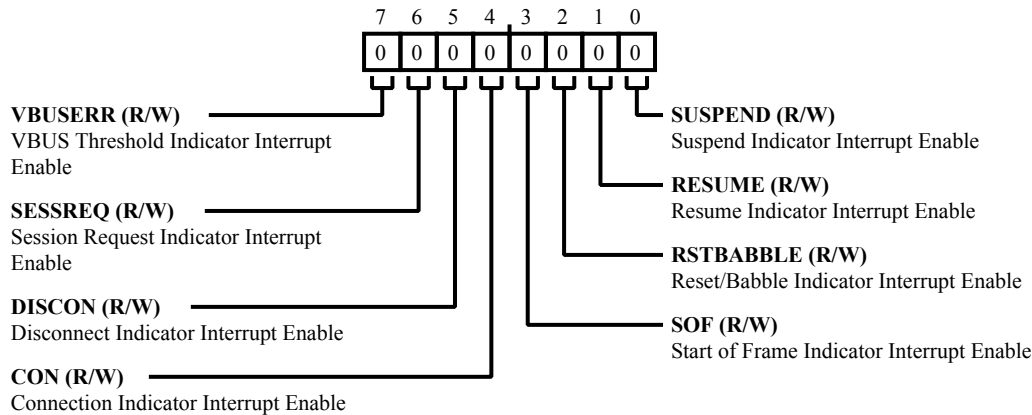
| 7 | 6 | 5 | 4 | 3 | 2 | 1 | 0 |
|---|---|---|---|---|---|---|---|
| 0 | 0 | 0 | 0 | 0 | 0 | 0 | 0 |

**VBUSERR (R/W)**
VBUS Threshold Indicator Interrupt Enable

**SESSREQ (R/W)**
Session Request Indicator Interrupt Enable

**DISCON (R/W)**
Disconnect Indicator Interrupt Enable

**CON (R/W)**
Connection Indicator Interrupt Enable

**SUSPEND (R/W)**
Suspend Indicator Interrupt Enable

**RESUME (R/W)**
Resume Indicator Interrupt Enable

**RSTBABBLE (R/W)**
Reset/Babble Indicator Interrupt Enable

**SOF (R/W)**
Start of Frame Indicator Interrupt Enable